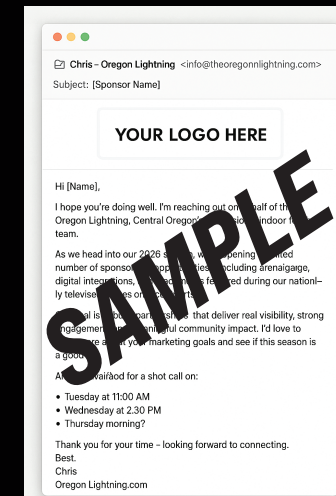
Chris - Oregon Lightning <info@theoregonnlightning.com>

Subject: [Sponsor Name]

YOUR LOGO HERE

Hi [Name],

I hope you're doing well. I'm reaching out on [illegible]alf of the Oregon Lightning, Central Oregon's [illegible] indoor f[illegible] team.

As we head into our 2026 s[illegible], w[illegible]pening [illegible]ited number of sponso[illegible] including arenaigage, digital integrations, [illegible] featured during our nationl– televise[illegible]

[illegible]al is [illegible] that deliver real visibility, strong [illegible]ngagement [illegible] community impact. I'd love to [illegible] your marketing goals and see if this season is a goo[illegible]

A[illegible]vailabod for a shot call on:

• Tuesday at 11:00 AM
• Wednesday at 2.30 PM
• Thursday morning?

Thank you for your time – looking forward to connecting.
Best.
Chris
Oregon Lightning.com

SAMPLE